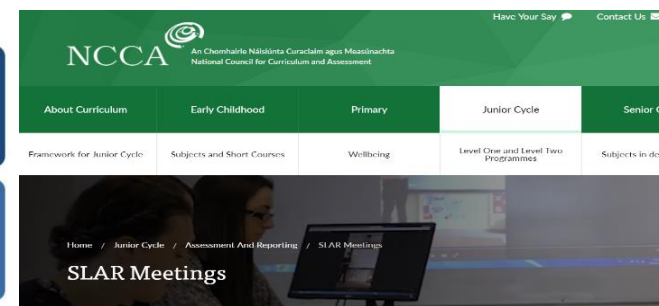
Have Your Say
Contact Us

NCCA
An Chomhairle Náisiúnta Curaclaim agus Measúnachta
National Council for Curriculum and Assessment

About Curriculum
Early Childhood
Primary
Junior Cycle
Senior C

Framework for Junior Cycle
Subjects and Short Courses
Wellbeing
Level One and Level Two Programmes
Subjects in de

Home / Junior Cycle / Assessment And Reporting / SLAR Meetings

SLAR Meetings